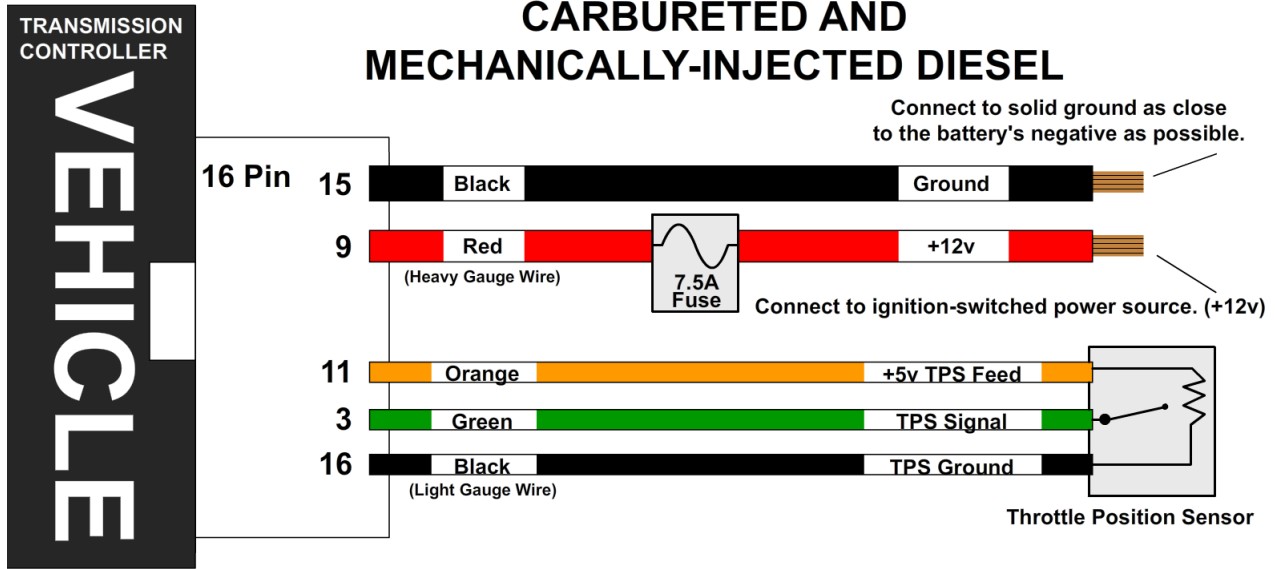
TRANSMISSION CONTROLLER

VEHICLE

CARBURETED AND MECHANICALLY-INJECTED DIESEL

Connect to solid ground as close to the battery's negative as possible.

16 Pin

15 Black Ground

9 Red +12v

(Heavy Gauge Wire)

7.5A Fuse

Connect to ignition-switched power source. (+12v)

11 Orange +5v TPS Feed

3 Green TPS Signal

16 Black TPS Ground

(Light Gauge Wire)

Throttle Position Sensor